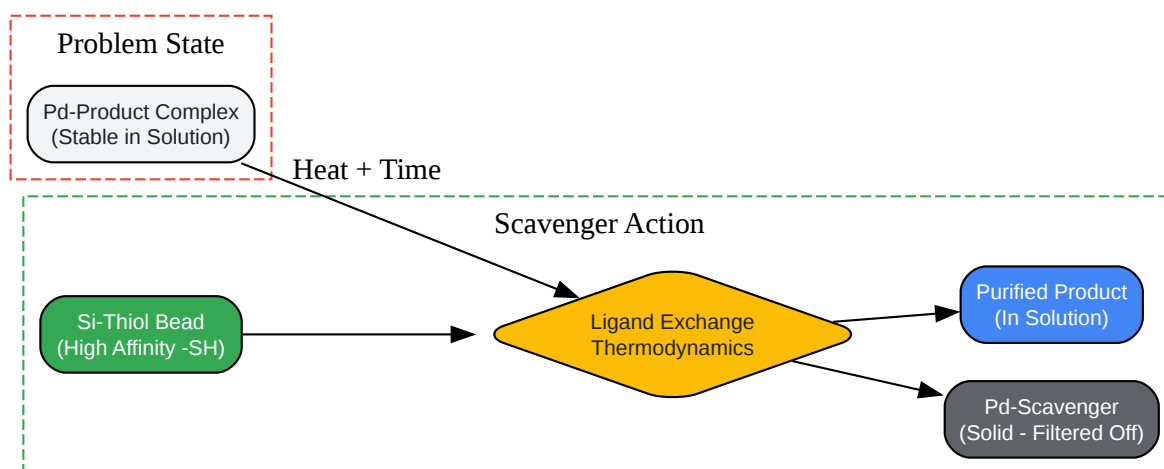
Problem State

Pd-Product Complex
(Stable in Solution)

Heat + Time

Scavenger Action

Si-Thiol Bead
(High Affinity -SH)

Ligand Exchange
Thermodynamics

Purified Product
(In Solution)

Pd-Scavenger
(Solid - Filtered Off)